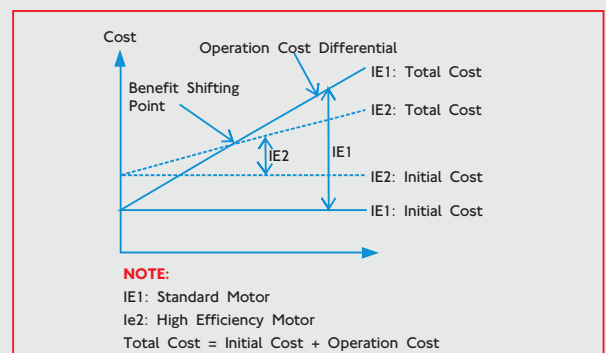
Cost

Operation Cost Differential

Benefit Shifting Point

IE1: Total Cost

IE2: Total Cost

IE2

IE1

IE2: Initial Cost

IE1: Initial Cost

NOTE:

IE1: Standard Motor

Ie2: High Efficiency Motor

Total Cost = Initial Cost + Operation Cost